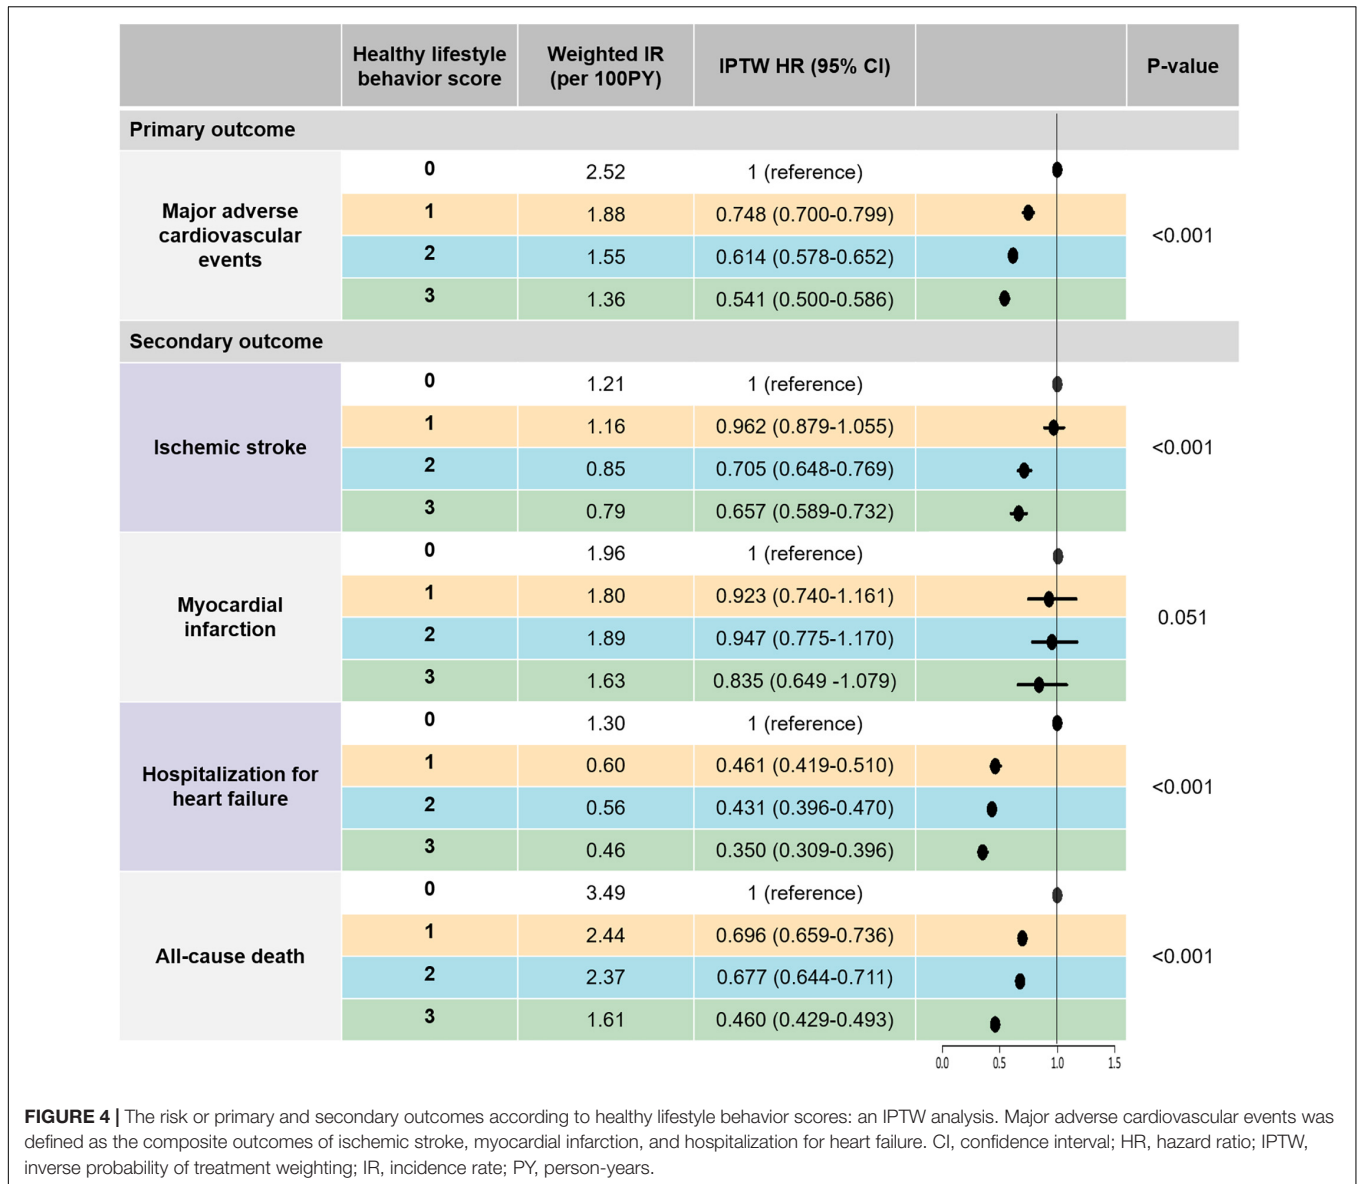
| | Healthy lifestyle behavior score | Weighted IR (per 100PY) | IPTW HR (95% CI) | | P-value |
|---|---|---|---|---|---|
| **Primary outcome** | | | | | |
| Major adverse cardiovascular events | 0 | 2.52 | 1 (reference) | | <0.001 |
| | 1 | 1.88 | 0.748 (0.700-0.799) | | |
| | 2 | 1.55 | 0.614 (0.578-0.652) | | |
| | 3 | 1.36 | 0.541 (0.500-0.586) | | |
| **Secondary outcome** | | | | | |
| Ischemic stroke | 0 | 1.21 | 1 (reference) | | <0.001 |
| | 1 | 1.16 | 0.962 (0.879-1.055) | | |
| | 2 | 0.85 | 0.705 (0.648-0.769) | | |
| | 3 | 0.79 | 0.657 (0.589-0.732) | | |
| Myocardial infarction | 0 | 1.96 | 1 (reference) | | 0.051 |
| | 1 | 1.80 | 0.923 (0.740-1.161) | | |
| | 2 | 1.89 | 0.947 (0.775-1.170) | | |
| | 3 | 1.63 | 0.835 (0.649 -1.079) | | |
| Hospitalization for heart failure | 0 | 1.30 | 1 (reference) | | <0.001 |
| | 1 | 0.60 | 0.461 (0.419-0.510) | | |
| | 2 | 0.56 | 0.431 (0.396-0.470) | | |
| | 3 | 0.46 | 0.350 (0.309-0.396) | | |
| All-cause death | 0 | 3.49 | 1 (reference) | | <0.001 |
| | 1 | 2.44 | 0.696 (0.659-0.736) | | |
| | 2 | 2.37 | 0.677 (0.644-0.711) | | |
| | 3 | 1.61 | 0.460 (0.429-0.493) | | |

0.0 0.5 1.0 1.5

**FIGURE 4 |** The risk or primary and secondary outcomes according to healthy lifestyle behavior scores: an IPTW analysis. Major adverse cardiovascular events was defined as the composite outcomes of ischemic stroke, myocardial infarction, and hospitalization for heart failure. CI, confidence interval; HR, hazard ratio; IPTW, inverse probability of treatment weighting; IR, incidence rate; PY, person-years.